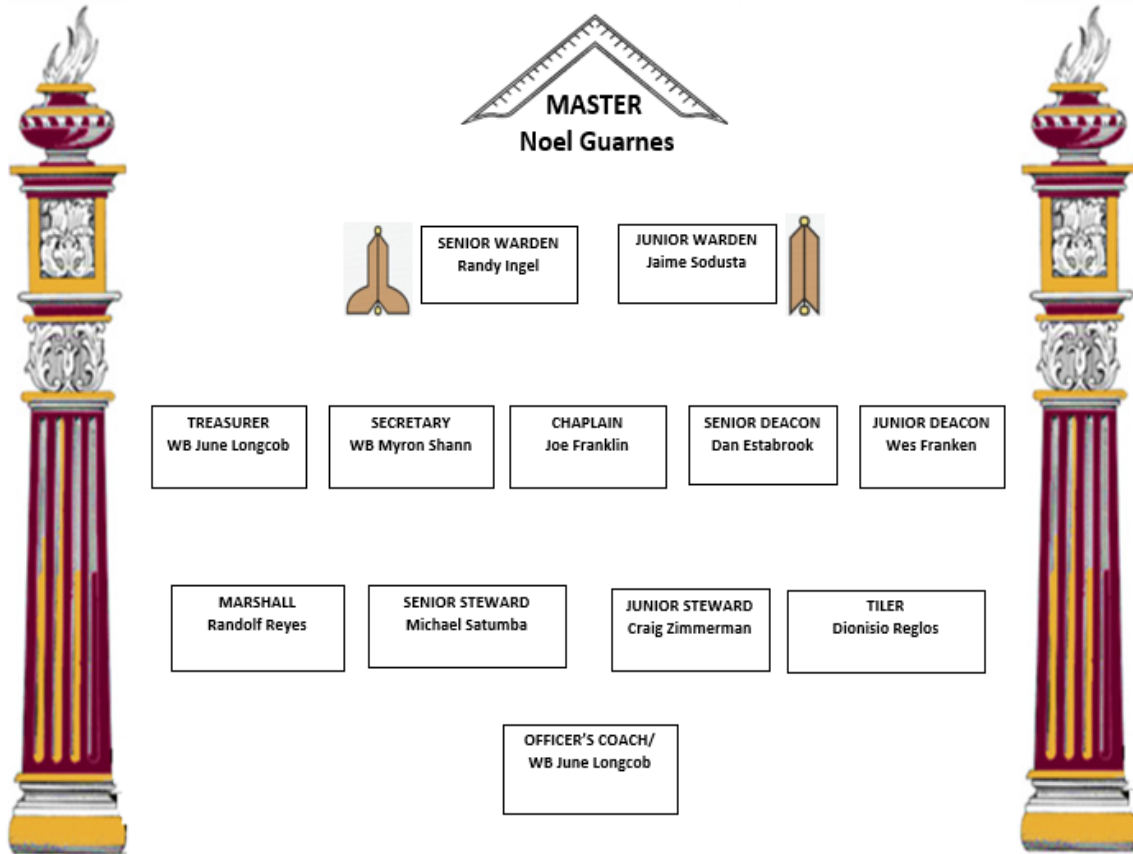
MASTER
Noel Guarnes

SENIOR WARDEN
Randy Ingel

JUNIOR WARDEN
Jaime Sodusta

TREASURER
WB June Longcob

SECRETARY
WB Myron Shann

CHAPLAIN
Joe Franklin

SENIOR DEACON
Dan Estabrook

JUNIOR DEACON
Wes Franken

MARSHALL
Randolf Reyes

SENIOR STEWARD
Michael Satumba

JUNIOR STEWARD
Craig Zimmerman

TILER
Dionisio Reglos

OFFICER'S COACH/
WB June Longcob